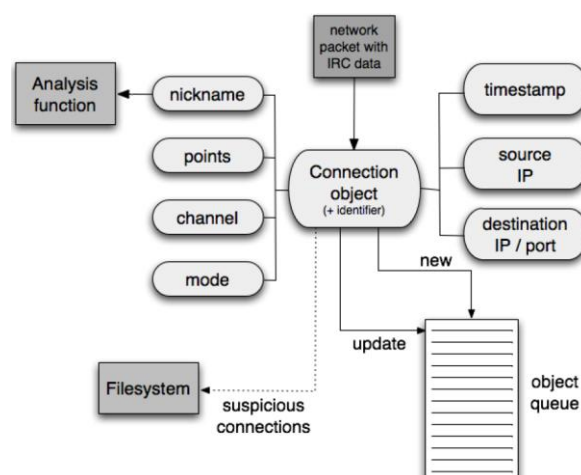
network packet with IRC data

Analysis function

nickname

points

channel

mode

Connection object (+ identifier)

timestamp

source IP

destination IP / port

new

update

Filesystem

suspicious connections

object queue